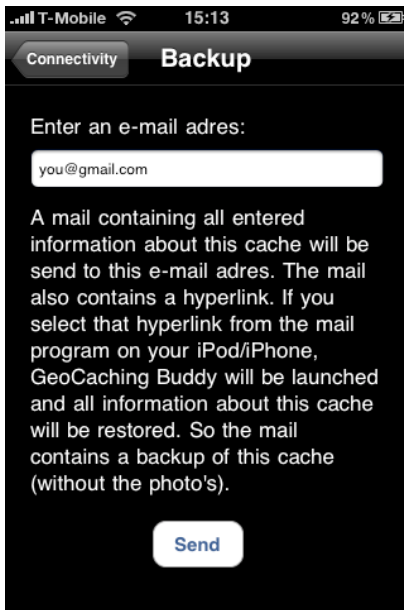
T-Mobile 15:13 92 %

Connectivity

Backup

Enter an e-mail adres:

you@gmail.com

A mail containing all entered information about this cache will be send to this e-mail adres. The mail also contains a hyperlink. If you select that hyperlink from the mail program on your iPod/iPhone, GeoCaching Buddy will be launched and all information about this cache will be restored. So the mail contains a backup of this cache (without the photo's).

Send